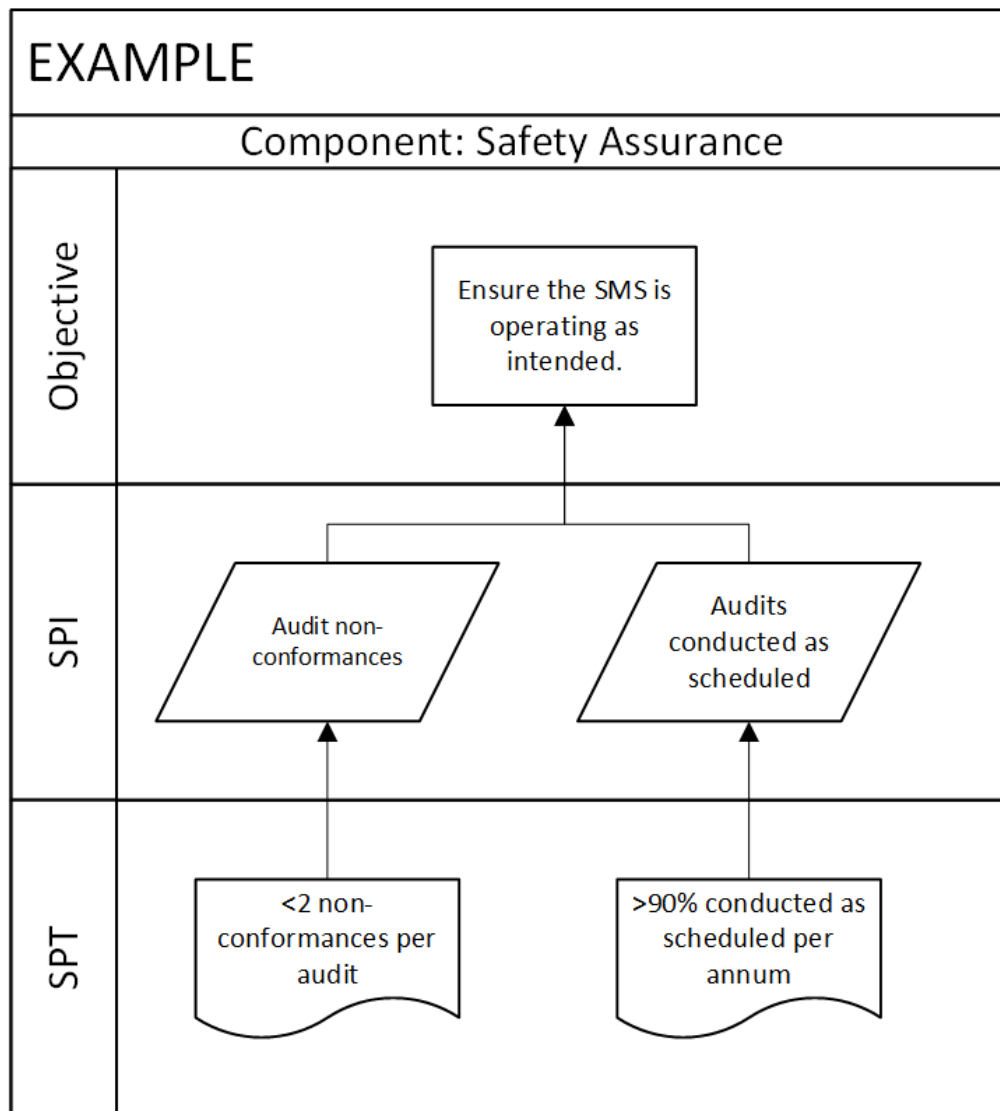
EXAMPLE

Component: Safety Assurance

Objective

Ensure the SMS is operating as intended.

SPI

Audit non-conformances

Audits conducted as scheduled

SPT

<2 non-conformances per audit

>90% conducted as scheduled per annum